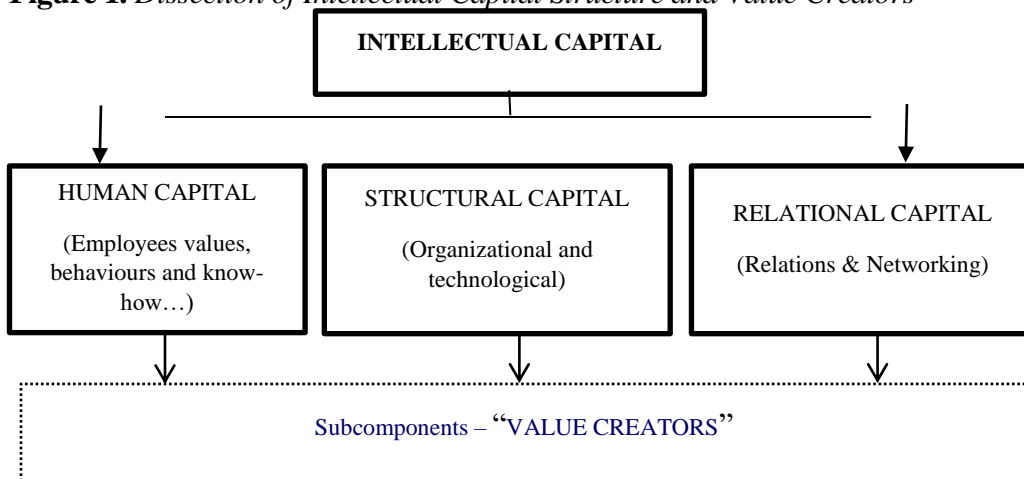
Figure 1. Dissection of Intellectual Capital Structure and Value Creators

INTELLECTUAL CAPITAL

HUMAN CAPITAL

(Employees values, behaviours and know-how…)

STRUCTURAL CAPITAL

(Organizational and technological)

RELATIONAL CAPITAL

(Relations & Networking)

Subcomponents – "VALUE CREATORS"